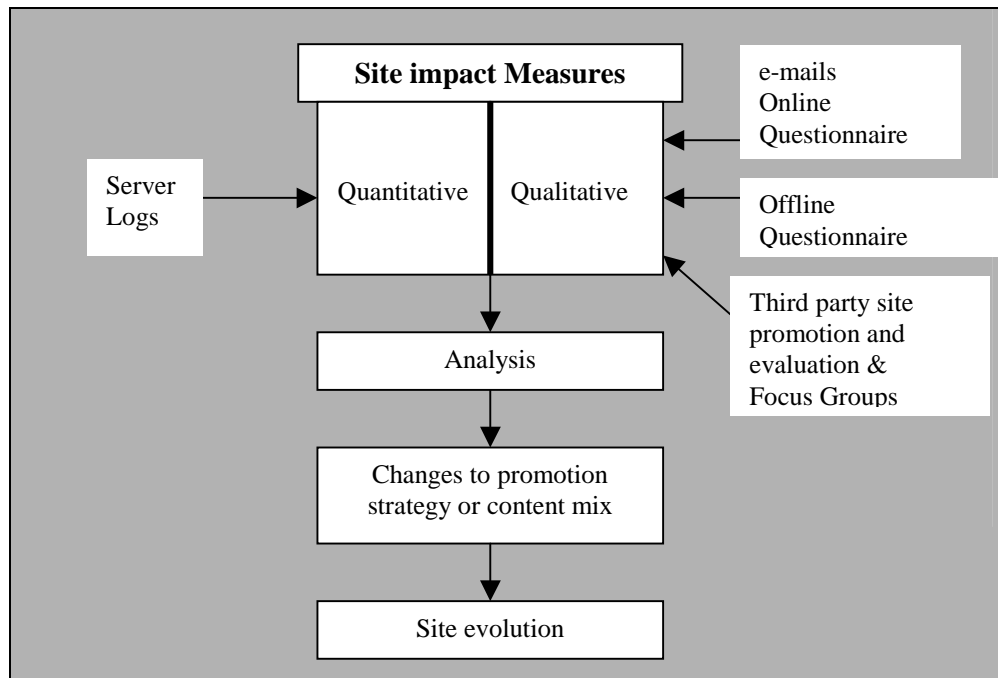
Site impact Measures

e-mails
Online
Questionnaire

Server
Logs

Quantitative

Qualitative

Offline
Questionnaire

Third party site promotion and evaluation & Focus Groups

Analysis

Changes to promotion strategy or content mix

Site evolution